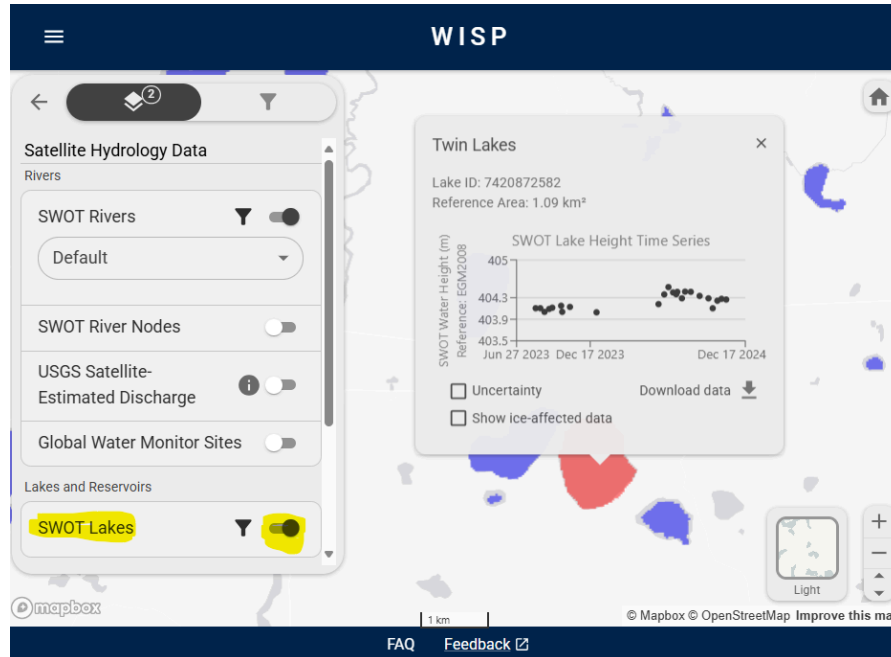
WISP

2

Satellite Hydrology Data
Rivers

SWOT Rivers

Default

SWOT River Nodes

USGS Satellite-Estimated Discharge

Global Water Monitor Sites

Lakes and Reservoirs

SWOT Lakes

Twin Lakes

×

Lake ID: 7420872582
Reference Area: 1.09 km²

SWOT Lake Height Time Series

SWOT Water Height (m) Reference: EGM2008

405
404.3
403.9
403.5

Jun 27 2023 Dec 17 2023 Dec 17 2024

Uncertainty

Download data

Show ice-affected data

Light

+
−

mapbox

1 km

© Mapbox © OpenStreetMap Improve this ma

FAQ Feedback